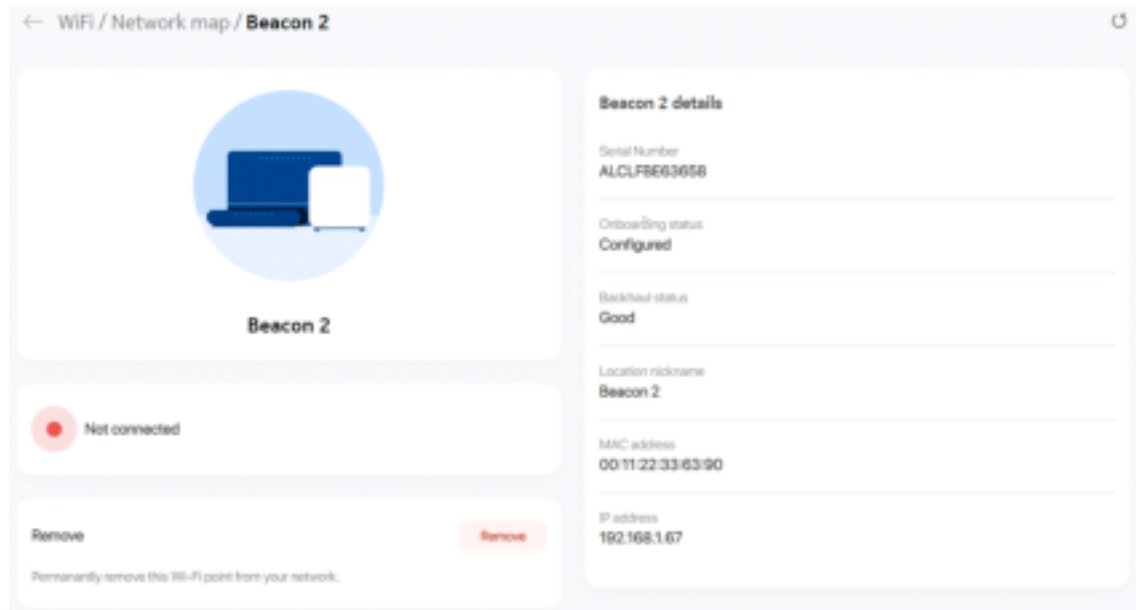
← WiFi / Network map / **Beacon 2**

Beacon 2

Not connected

Remove

Remove

Permanently remove this Wi-Fi point from your network.

Beacon 2 details

Serial Number
ALCLFBE63658

Onboarding status
Configured

Backhaul status
Good

Location nickname
Beacon 2

MAC address
00:11:22:33:63:90

IP address
192.168.1.67